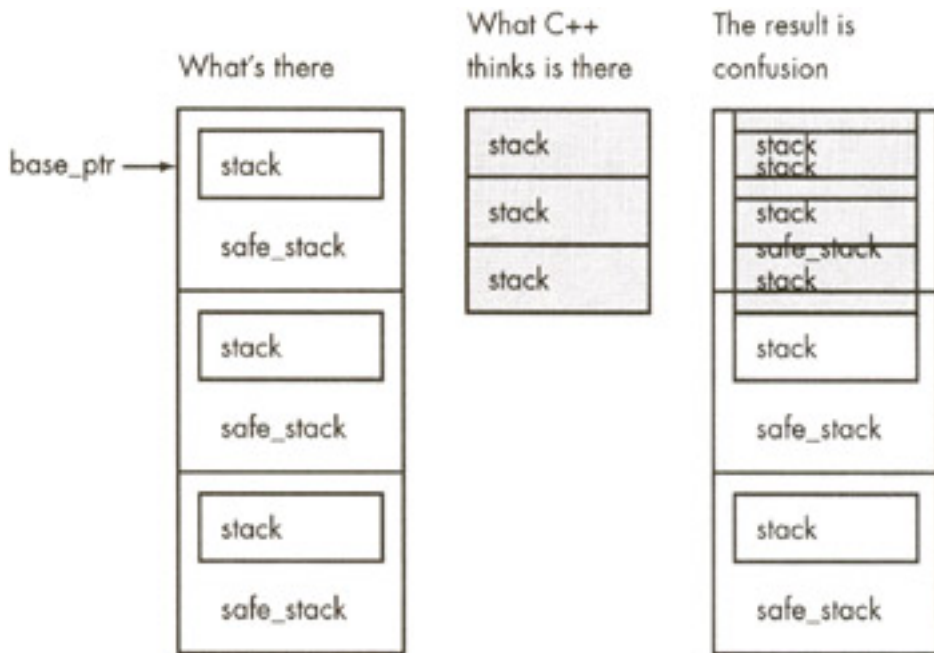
What's there

What C++ thinks is there

The result is confusion

base_ptr

stack

safe_stack

stack

safe_stack

stack

safe_stack

stack

stack

stack

stack
stack

stack
safe_stack
stack

stack

safe_stack

stack

safe_stack